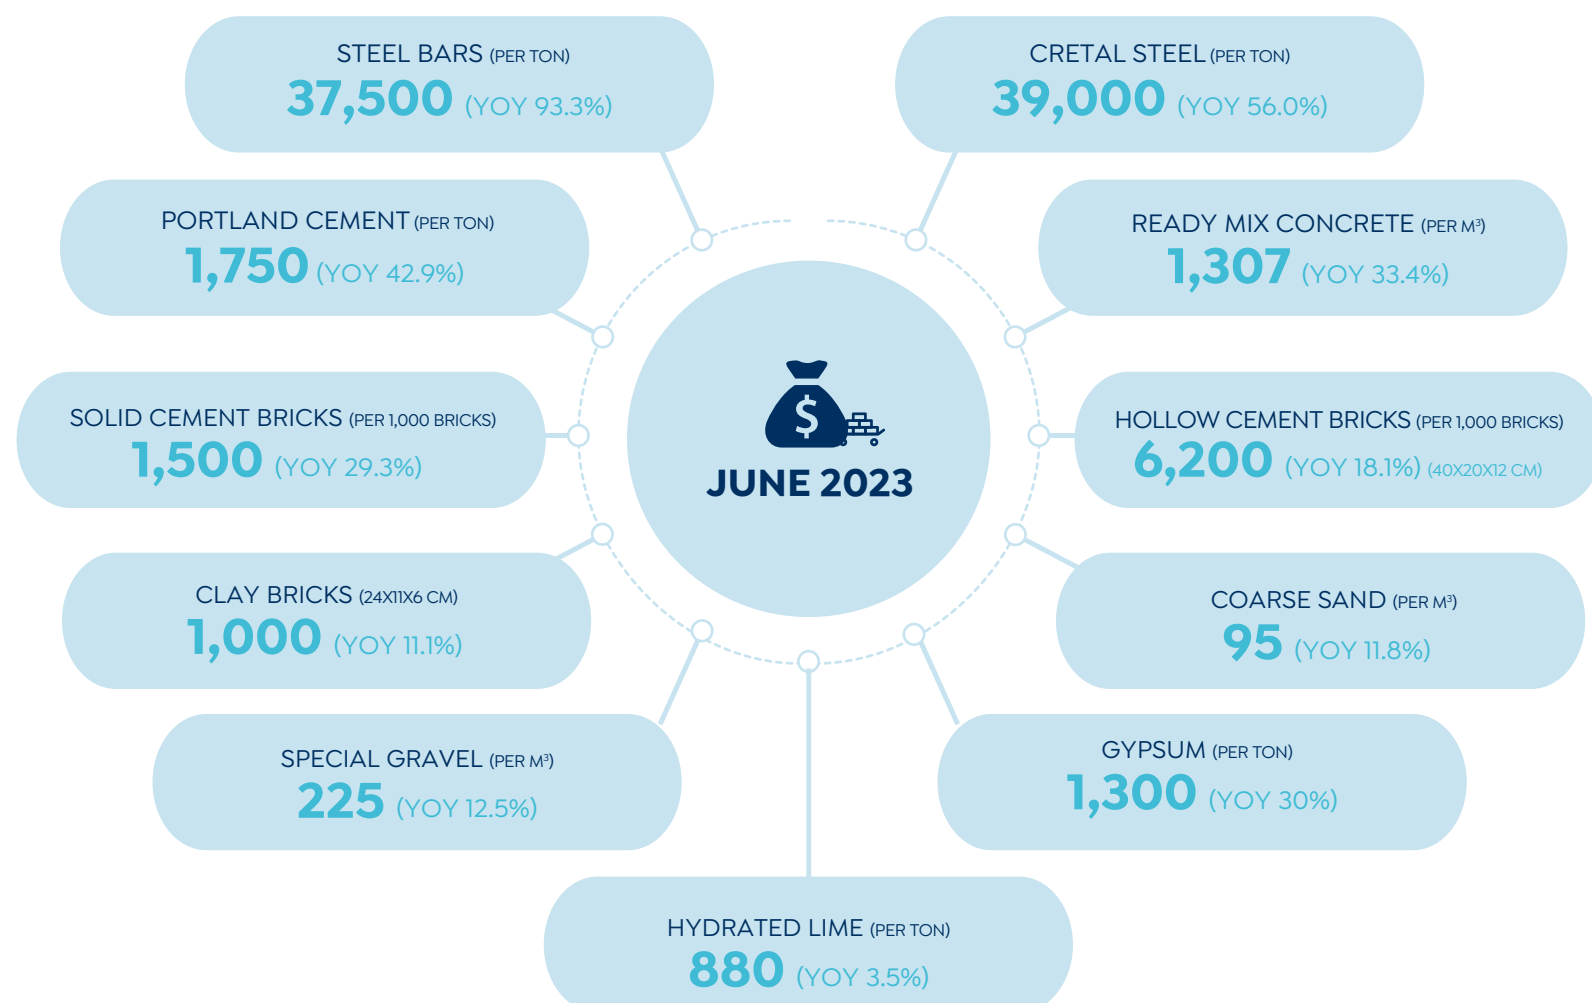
STEEL BARS (PER TON)
37,500 (YOY 93.3%)

CRETAL STEEL (PER TON)
39,000 (YOY 56.0%)

PORTLAND CEMENT (PER TON)
1,750 (YOY 42.9%)

READY MIX CONCRETE (PER M³)
1,307 (YOY 33.4%)

SOLID CEMENT BRICKS (PER 1,000 BRICKS)
1,500 (YOY 29.3%)

JUNE 2023

HOLLOW CEMENT BRICKS (PER 1,000 BRICKS)
6,200 (YOY 18.1%) (40X20X12 CM)

CLAY BRICKS (24X11X6 CM)
1,000 (YOY 11.1%)

COARSE SAND (PER M³)
95 (YOY 11.8%)

SPECIAL GRAVEL (PER M³)
225 (YOY 12.5%)

GYPSUM (PER TON)
1,300 (YOY 30%)

HYDRATED LIME (PER TON)
880 (YOY 3.5%)